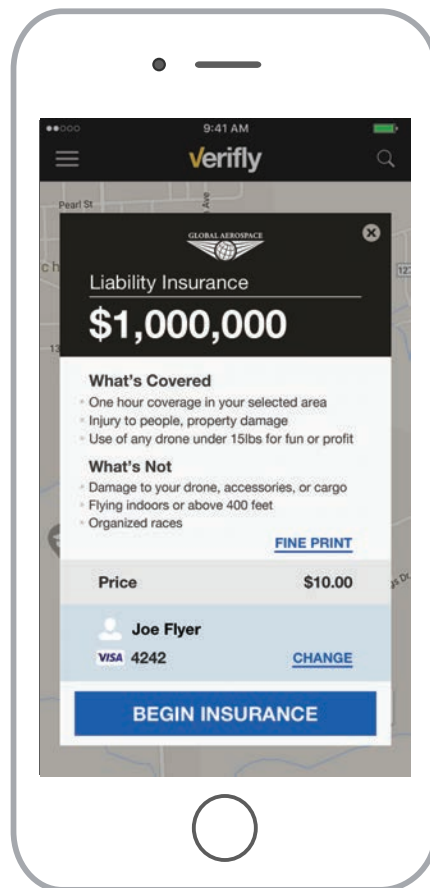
9:41 AM
Verifly

Pearl St
Ave
127

GLOBAL AEROSPACE

Liability Insurance
$1,000,000

What's Covered
One hour coverage in your selected area
Injury to people, property damage
Use of any drone under 15lbs for fun or profit

What's Not
Damage to your drone, accessories, or cargo
Flying indoors or above 400 feet
Organized races

FINE PRINT

Price $10.00

Joe Flyer
VISA 4242 CHANGE

BEGIN INSURANCE